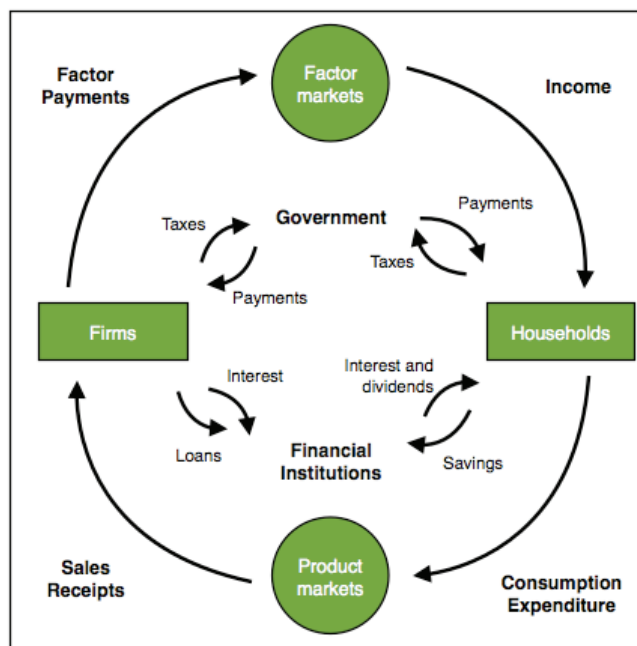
Factor Payments

Factor markets

Income

Taxes

Government

Payments

Taxes

Payments

Firms

Households

Interest

Interest and dividends

Loans

Financial Institutions

Savings

Sales Receipts

Product markets

Consumption Expenditure